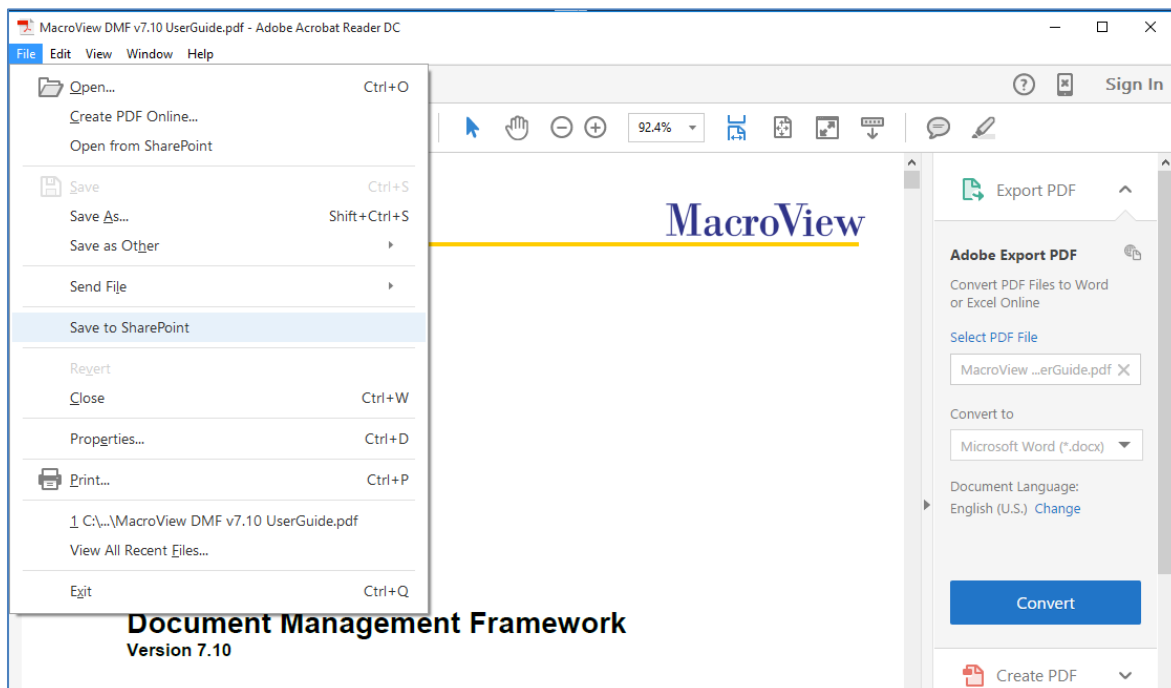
MacroView DMF v7.10 UserGuide.pdf - Adobe Acrobat Reader DC

File Edit View Window Help

Open... Ctrl+O
Create PDF Online...
Open from SharePoint
Save Ctrl+S
Save As... Shift+Ctrl+S
Save as Other
Send File
Save to SharePoint
Revert
Close Ctrl+W
Properties... Ctrl+D
Print... Ctrl+P
1 C:\...\MacroView DMF v7.10 UserGuide.pdf
View All Recent Files...
Exit Ctrl+Q

Sign In

92.4%

MacroView

Document Management Framework
Version 7.10

Export PDF

Adobe Export PDF
Convert PDF Files to Word or Excel Online
Select PDF File
MacroView ...erGuide.pdf
Convert to
Microsoft Word (*.docx)
Document Language:
English (U.S.) Change
Convert

Create PDF